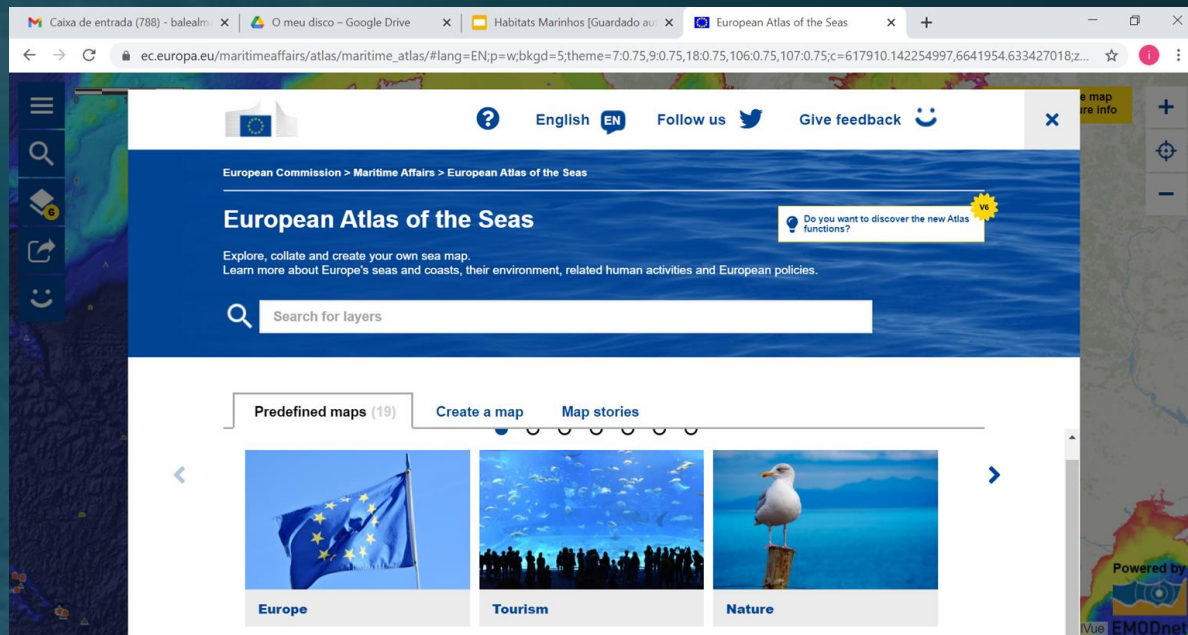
Caixa de entrada (788) - balealm
O meu disco – Google Drive
Habitats Marinhos [Guardado au
European Atlas of the Seas

ec.europa.eu/maritimeaffairs/atlas/maritime_atlas/#lang=EN;p=w;bkgd=5;theme=7:0.75,9:0.75,18:0.75,106:0.75,107:0.75;c=617910.142254997,6641954.633427018;z...

e map
re info

English EN
Follow us
Give feedback

European Commission > Maritime Affairs > European Atlas of the Seas

European Atlas of the Seas

V6
Do you want to discover the new Atlas functions?

Explore, collate and create your own sea map.
Learn more about Europe's seas and coasts, their environment, related human activities and European policies.

Search for layers

Predefined maps (19)
Create a map
Map stories

Europe
Tourism
Nature

Powered by
EMODnet